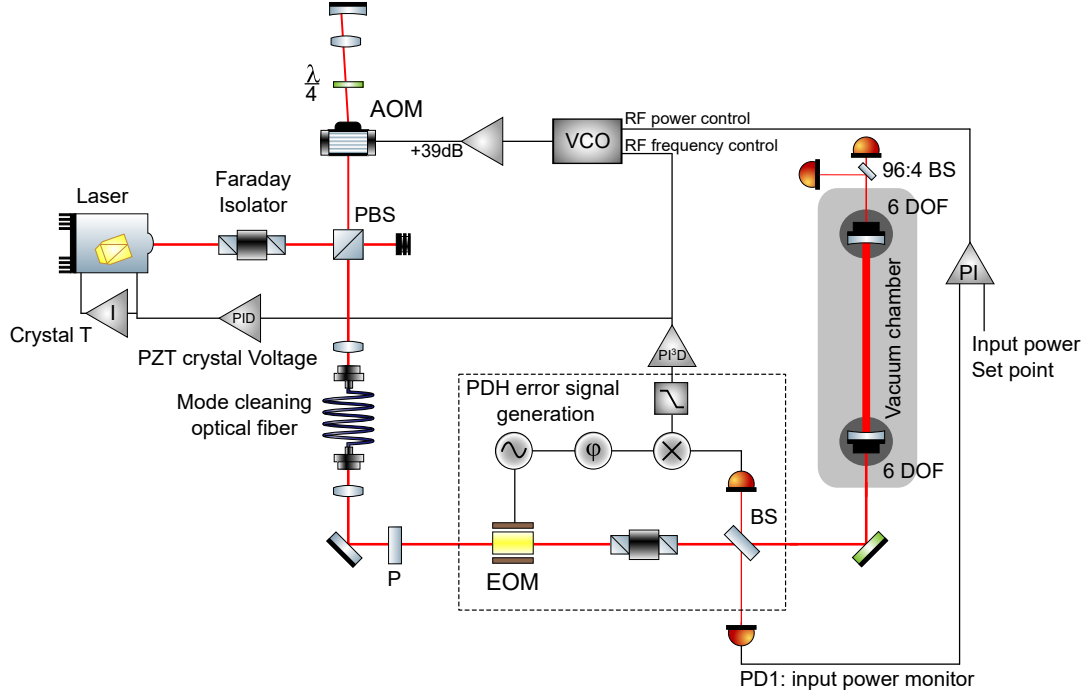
$\frac{\lambda}{4}$

AOM

RF power control

+39dB

VCO

RF frequency control

96:4 BS

Laser

Faraday Isolator

PBS

6 DOF

Vacuum chamber

PI

I

PID

Crystal T

PZT crystal Voltage

$PI^3D$

Input power Set point

Mode cleaning optical fiber

PDH error signal generation

φ

6 DOF

BS

P

EOM

PD1: input power monitor